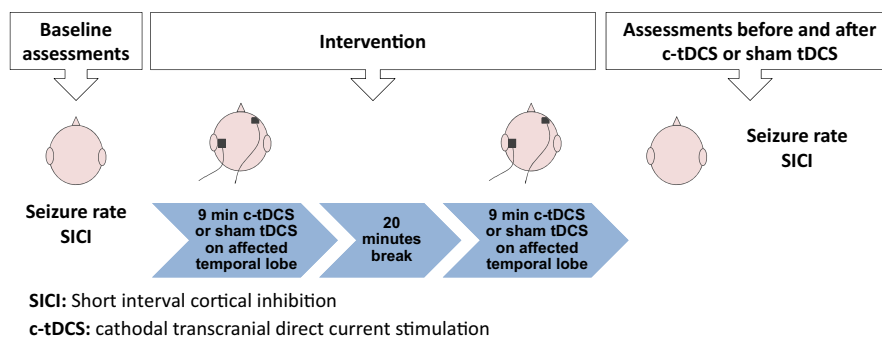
Baseline assessments

Intervention

Assessments before and after c-tDCS or sham tDCS

Seizure rate
SICI

Seizure rate
SICI

9 min c-tDCS or sham tDCS on affected temporal lobe

20 minutes break

9 min c-tDCS or sham tDCS on affected temporal lobe

SICI: Short interval cortical inhibition
c-tDCS: cathodal transcranial direct current stimulation